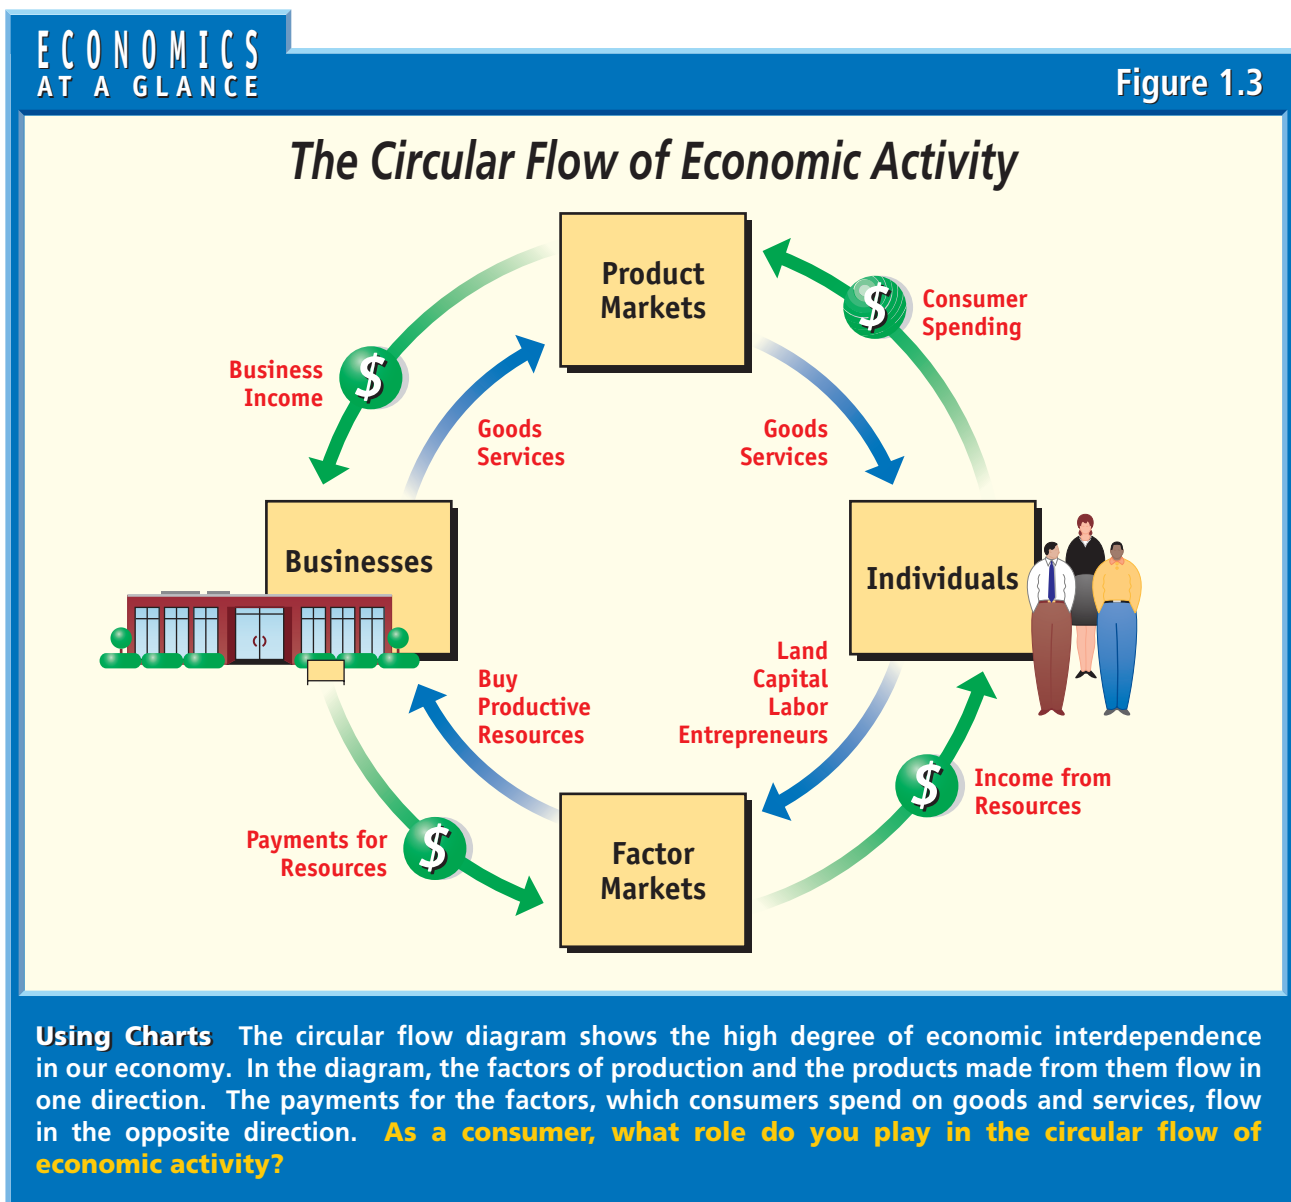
ECONOMICS
AT A GLANCE

Figure 1.3

The Circular Flow of Economic Activity

Product Markets

Consumer Spending

Business Income

Goods Services

Goods Services

Businesses

Individuals

Buy Productive Resources

Land Capital Labor Entrepreneurs

Income from Resources

Payments for Resources

Factor Markets

Using Charts The circular flow diagram shows the high degree of economic interdependence in our economy. In the diagram, the factors of production and the products made from them flow in one direction. The payments for the factors, which consumers spend on goods and services, flow in the opposite direction. As a consumer, what role do you play in the circular flow of economic activity?